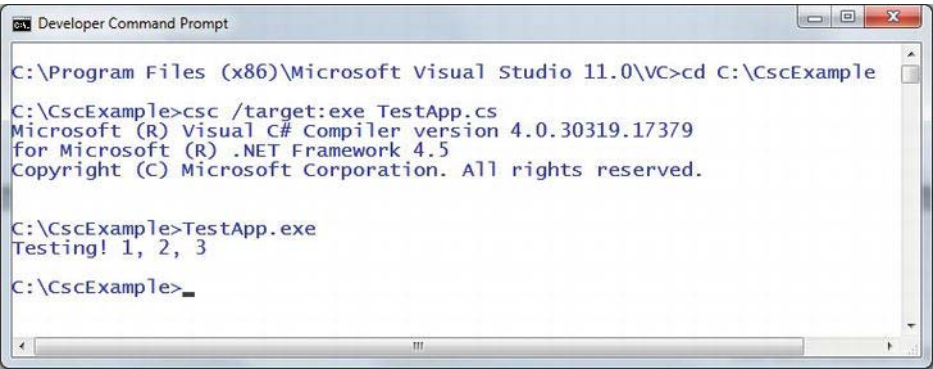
Developer Command Prompt

C:\Program Files (x86)\Microsoft Visual Studio 11.0\VC>cd C:\CscExample

C:\CscExample>csc /target:exe TestApp.cs
Microsoft (R) Visual C# Compiler version 4.0.30319.17379
for Microsoft (R) .NET Framework 4.5
Copyright (C) Microsoft Corporation. All rights reserved.

C:\CscExample>TestApp.exe
Testing! 1, 2, 3

C:\CscExample>_